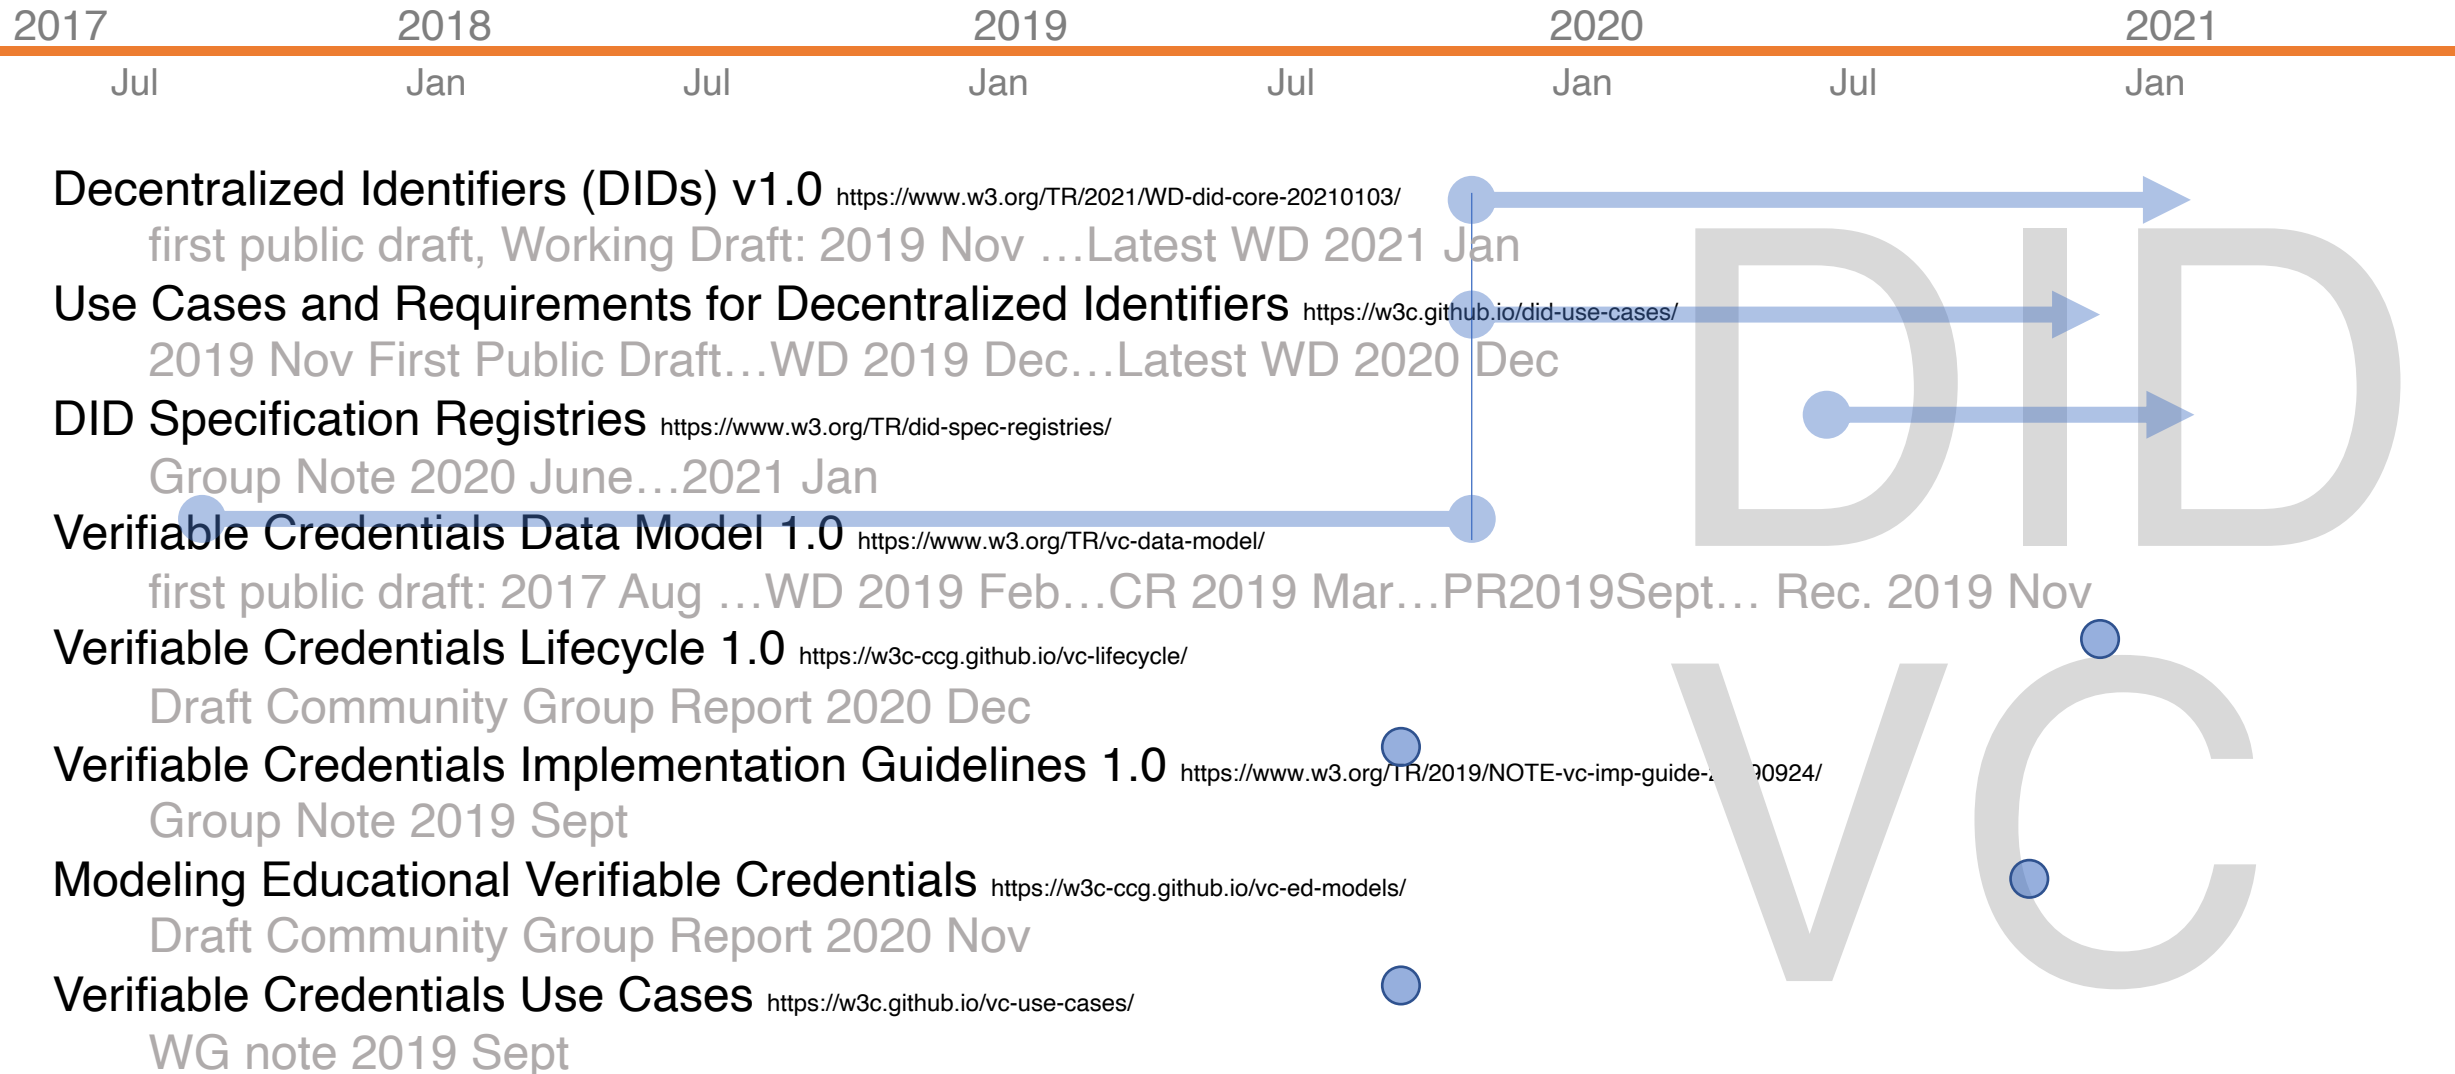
2017 2018 2019 2020 2021

Jul Jan Jul Jan Jul Jan Jul Jan

Decentralized Identifiers (DIDs) v1.0 https://www.w3.org/TR/2021/WD-did-core-20210103/

first public draft, Working Draft: 2019 Nov …Latest WD 2021 Jan

Use Cases and Requirements for Decentralized Identifiers https://w3c.github.io/did-use-cases/

2019 Nov First Public Draft…WD 2019 Dec…Latest WD 2020 Dec

DID Specification Registries https://www.w3.org/TR/did-spec-registries/

Group Note 2020 June…2021 Jan

Verifiable Credentials Data Model 1.0 https://www.w3.org/TR/vc-data-model/

first public draft: 2017 Aug …WD 2019 Feb…CR 2019 Mar…PR2019Sept… Rec. 2019 Nov

Verifiable Credentials Lifecycle 1.0 https://w3c-ccg.github.io/vc-lifecycle/

Draft Community Group Report 2020 Dec

Verifiable Credentials Implementation Guidelines 1.0 https://www.w3.org/TR/2019/NOTE-vc-imp-guide-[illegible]90924/

Group Note 2019 Sept

Modeling Educational Verifiable Credentials https://w3c-ccg.github.io/vc-ed-models/

Draft Community Group Report 2020 Nov

Verifiable Credentials Use Cases https://w3c.github.io/vc-use-cases/

WG note 2019 Sept

DID

VC